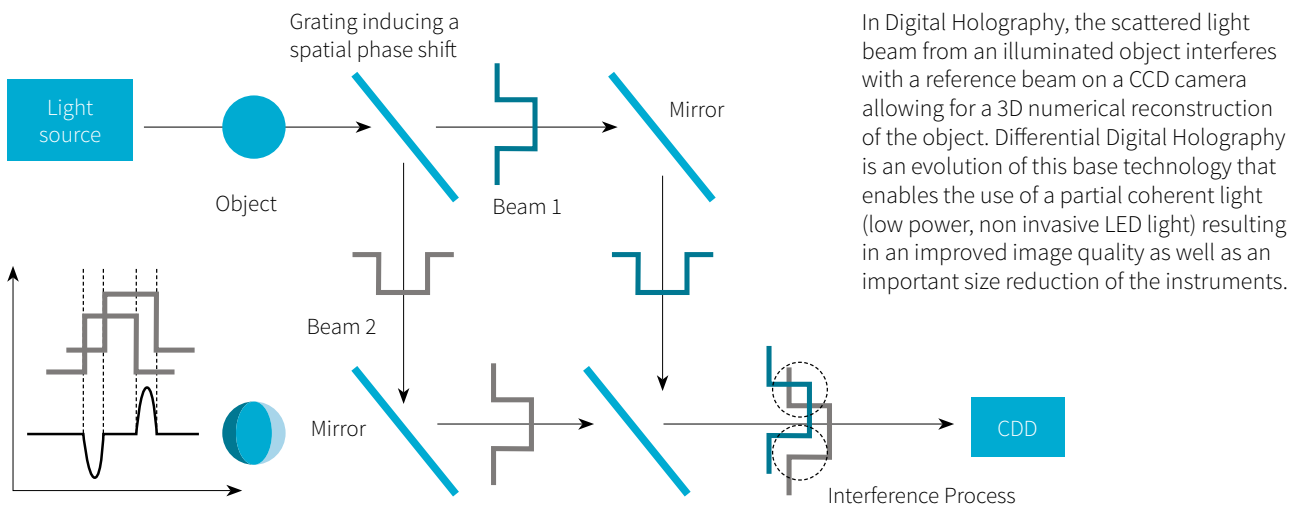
Grating inducing a spatial phase shift

Light source

Object

Beam 1

Mirror

Beam 2

Mirror

CDD

Interference Process

In Digital Holography, the scattered light beam from an illuminated object interferes with a reference beam on a CCD camera allowing for a 3D numerical reconstruction of the object. Differential Digital Holography is an evolution of this base technology that enables the use of a partial coherent light (low power, non invasive LED light) resulting in an improved image quality as well as an important size reduction of the instruments.